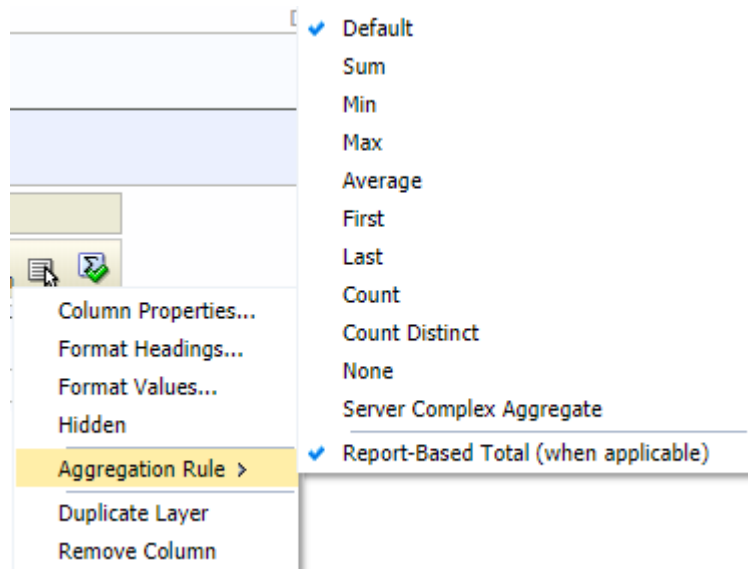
Column Properties...
Format Headings...
Format Values...
Hidden
Aggregation Rule >
Duplicate Layer
Remove Column

✔ Default
Sum
Min
Max
Average
First
Last
Count
Count Distinct
None
Server Complex Aggregate
✔ Report-Based Total (when applicable)